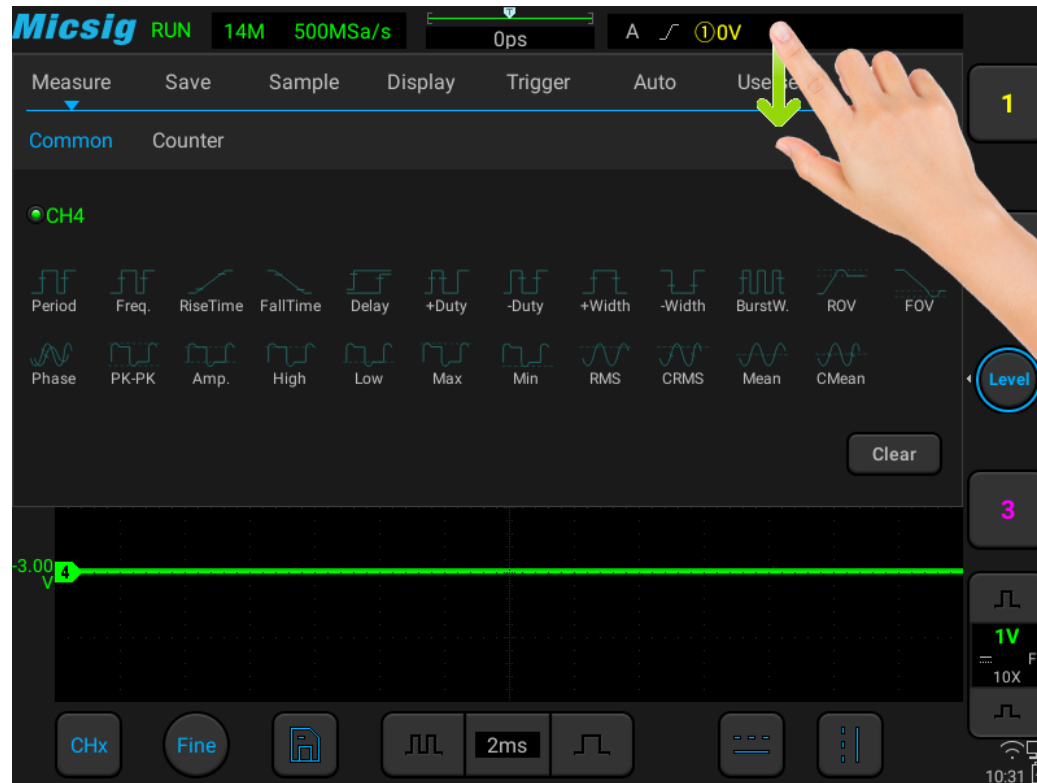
Micsig RUN 14M 500MSa/s

0ps

A ① 0V

Measure Save Sample Display Trigger Auto Use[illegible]

Common Counter

CH4

Period Freq. RiseTime FallTime Delay +Duty -Duty +Width -Width BurstW. ROV FOV

Phase PK-PK Amp. High Low Max Min RMS CRMS Mean CMean

Clear

1

Level

3

-3.00 V

4

1V

10X

CHx Fine 2ms

10:31